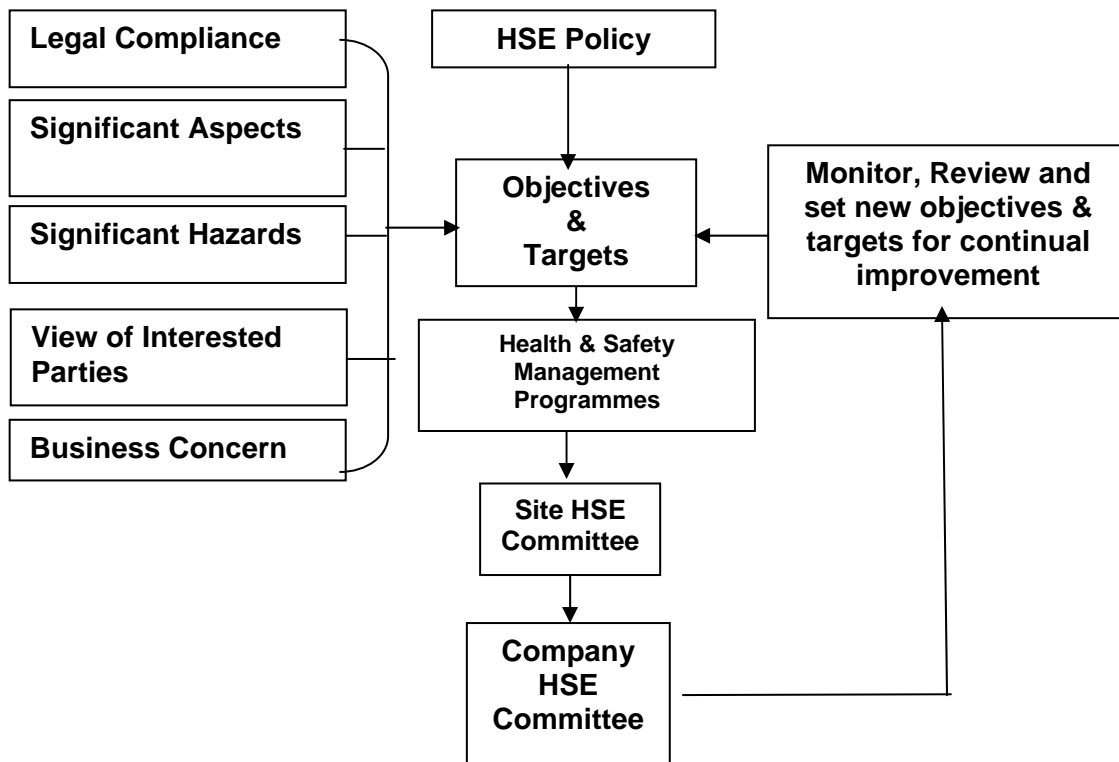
Legal Compliance

Significant Aspects

Significant Hazards

View of Interested Parties

Business Concern

HSE Policy

Objectives & Targets

Health & Safety Management Programmes

Site HSE Committee

Company HSE Committee

Monitor, Review and set new objectives & targets for continual improvement